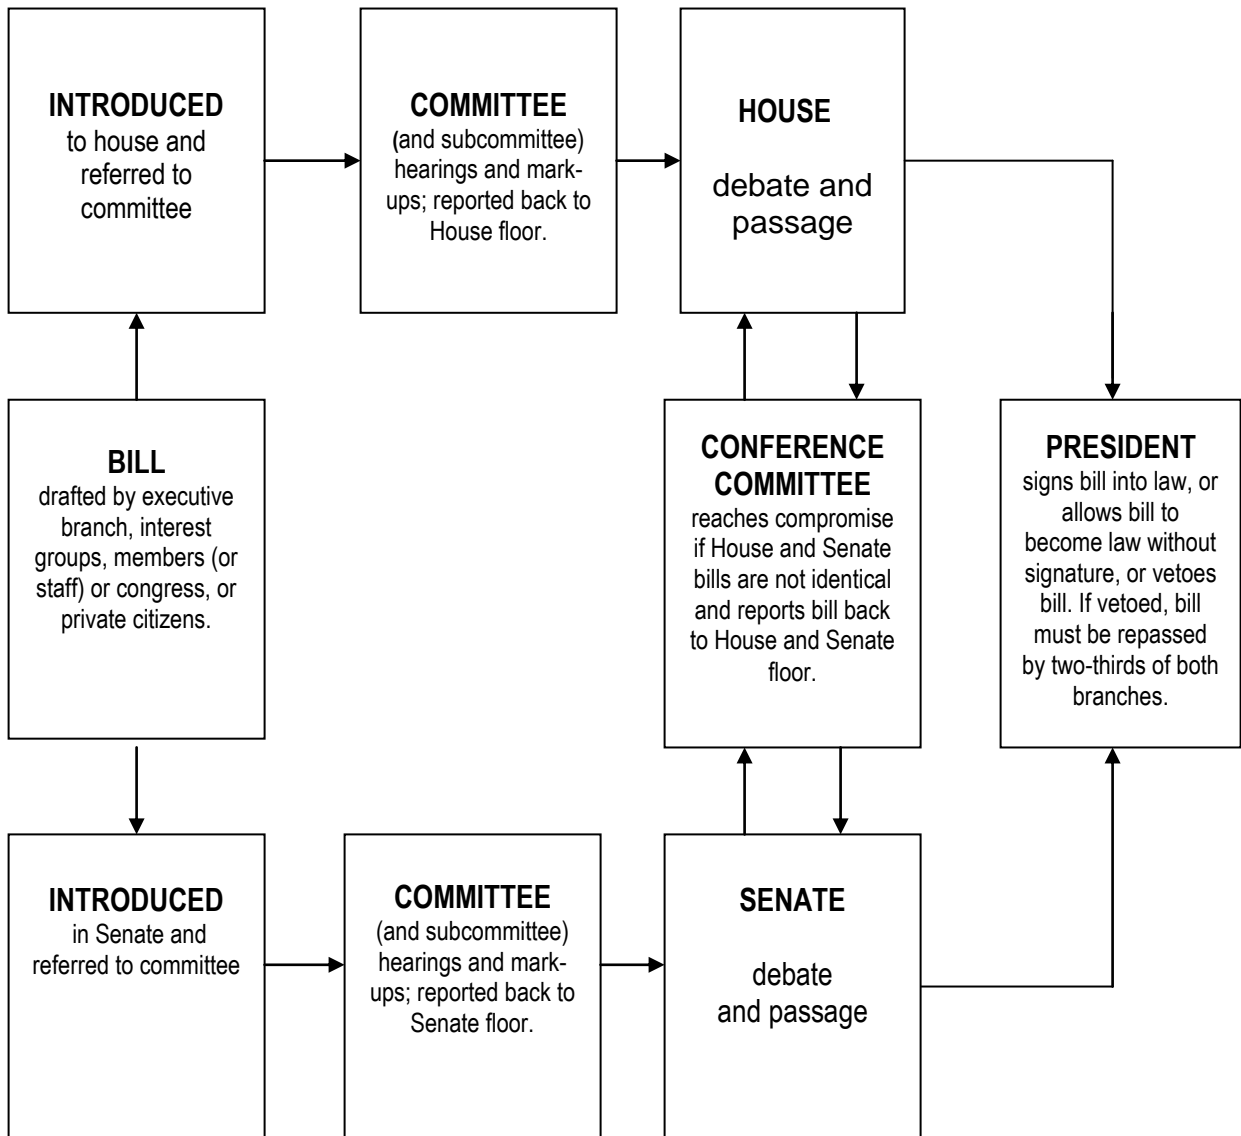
INTRODUCED
to house and referred to committee

COMMITTEE
(and subcommittee) hearings and markups; reported back to House floor.

HOUSE

debate and passage

BILL
drafted by executive branch, interest groups, members (or staff) or congress, or private citizens.

CONFERENCE COMMITTEE
reaches compromise if House and Senate bills are not identical and reports bill back to House and Senate floor.

PRESIDENT
signs bill into law, or allows bill to become law without signature, or vetoes bill. If vetoed, bill must be repassed by two-thirds of both branches.

INTRODUCED
in Senate and referred to committee

COMMITTEE
(and subcommittee) hearings and markups; reported back to Senate floor.

SENATE

debate and passage